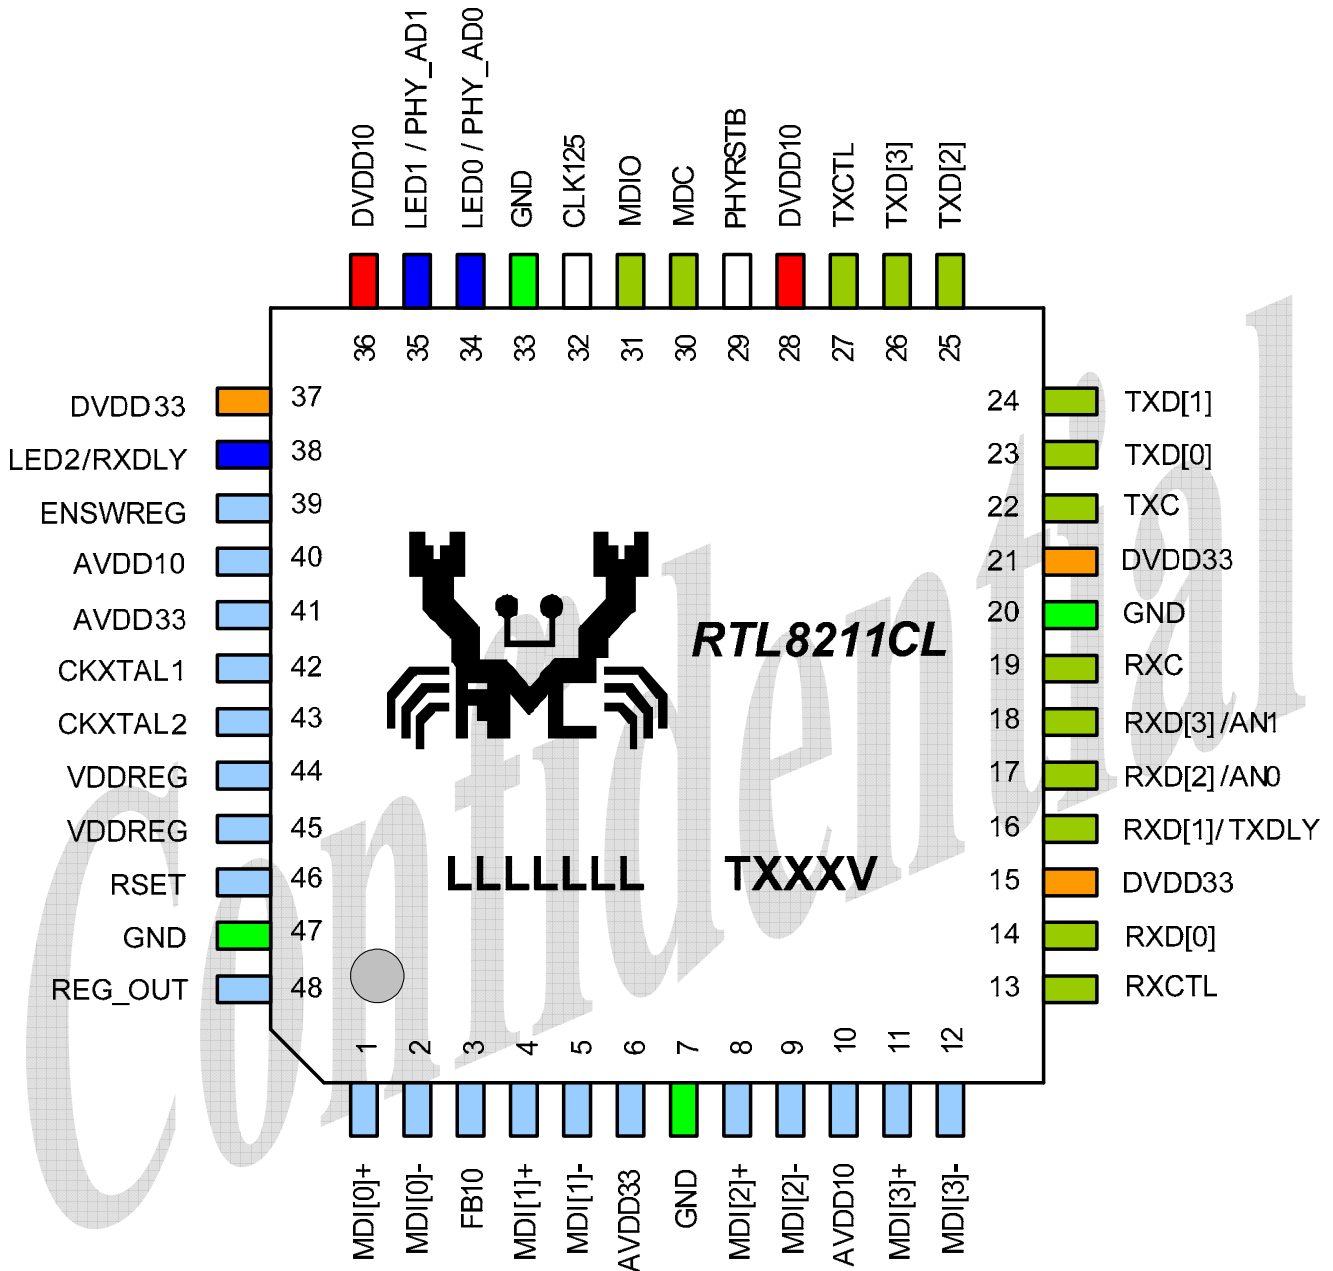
DVDD10
LED1 / PHY_AD1
LED0 / PHY_AD0
GND
CLK125
MDIO
MDC
PHYRSTB
DVDD10
TXCTL
TXD[3]
TXD[2]

36 35 34 33 32 31 30 29 28 27 26 25

DVDD33 37
LED2/RXDLY 38
ENSWREG 39
AVDD10 40
AVDD33 41
CKXTAL1 42
CKXTAL2 43
VDDREG 44
VDDREG 45
RSET 46
GND 47
REG_OUT 48

24 TXD[1]
23 TXD[0]
22 TXC
21 DVDD33
20 GND
19 RXC
18 RXD[3] /AN1
17 RXD[2] /AN0
16 RXD[1]/ TXDLY
15 DVDD33
14 RXD[0]
13 RXCTL

RTL8211CL

LLLLLLL TXXXV

Confidential

1 2 3 4 5 6 7 8 9 10 11 12

MDI[0]+
MDI[0]-
FB10
MDI[1]+
MDI[1]-
AVDD33
GND
MDI[2]+
MDI[2]-
AVDD10
MDI[3]+
MDI[3]-